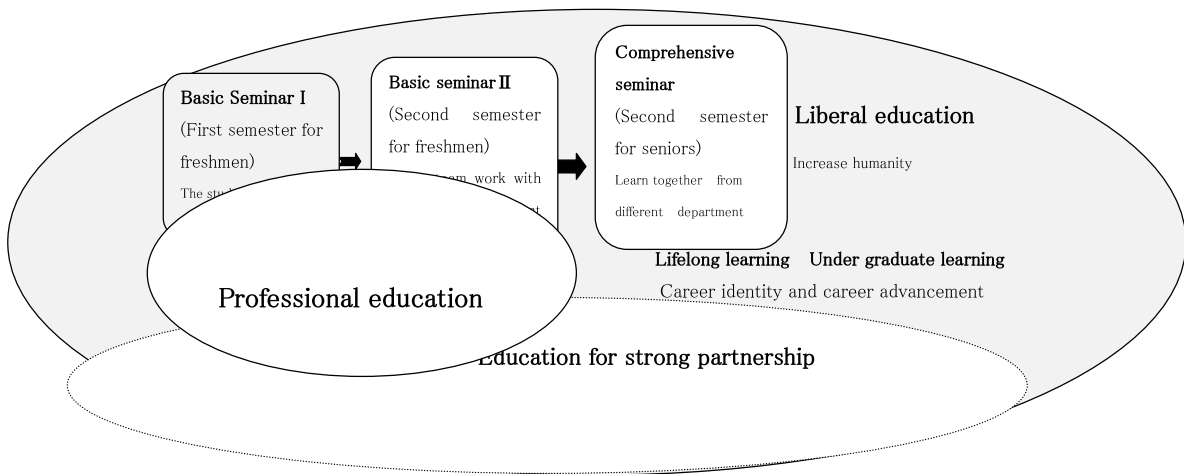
Basic Seminar I
(First semester for freshmen)
The stu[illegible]

Basic seminar II
(Second semester for freshmen)
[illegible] team work with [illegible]t

Comprehensive seminar
(Second semester for seniors)
Learn together from different department

Liberal education
Increase humanity

Lifelong learning Under graduate learning
Career identity and career advancement

Professional education

Education for strong partnership